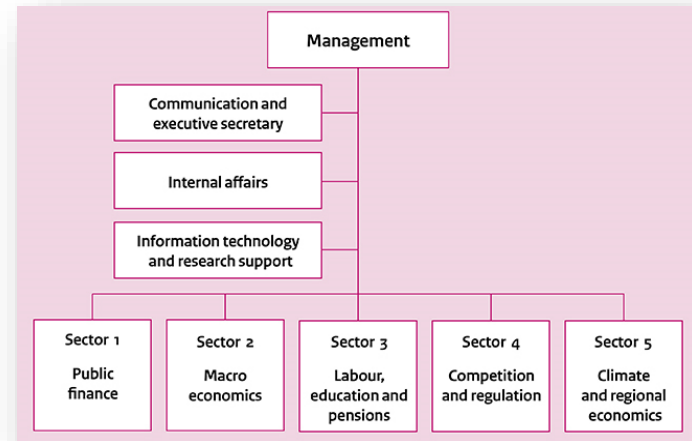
Management

Communication and executive secretary

Internal affairs

Information technology and research support

Sector 1
Public finance

Sector 2
Macro economics

Sector 3
Labour, education and pensions

Sector 4
Competition and regulation

Sector 5
Climate and regional economics